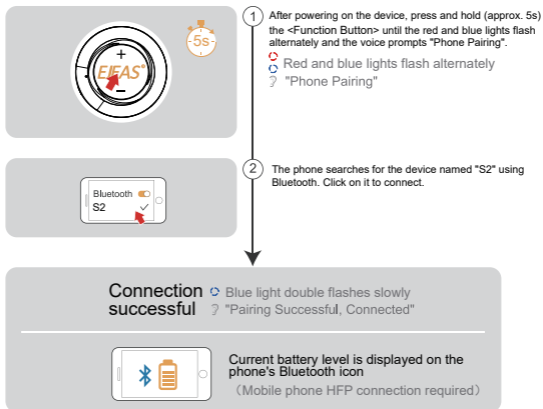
+
ELFAS
−
5s

1 After powering on the device, press and hold (approx. 5s) the <Function Button> until the red and blue lights flash alternately and the voice prompts "Phone Pairing".

Red and blue lights flash alternately
"Phone Pairing"

Bluetooth
S2

2 The phone searches for the device named "S2" using Bluetooth. Click on it to connect.

Connection successful

Blue light double flashes slowly
"Pairing Successful, Connected"

Current battery level is displayed on the phone's Bluetooth icon
(Mobile phone HFP connection required)